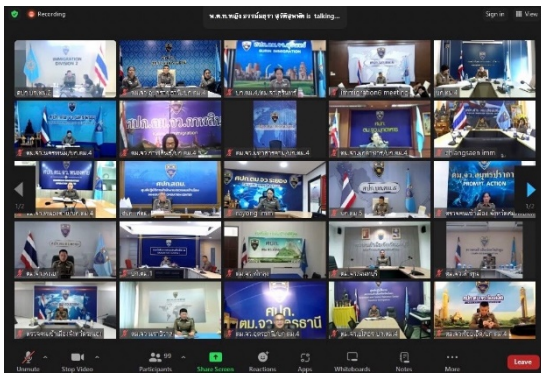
Recording

พ.ต.ท.หญิง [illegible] is talking...

Sign in

View

IMMIGRATION DIVISION 3

สตม.จว.ฉะเชิงเทรา

Immigration6 meeting

PROMPT ACTION

1/2

1/2

Unmute

Stop Video

Participants 98

Share Screen

Reactions

Apps

Whiteboards

Notes

More

Leave